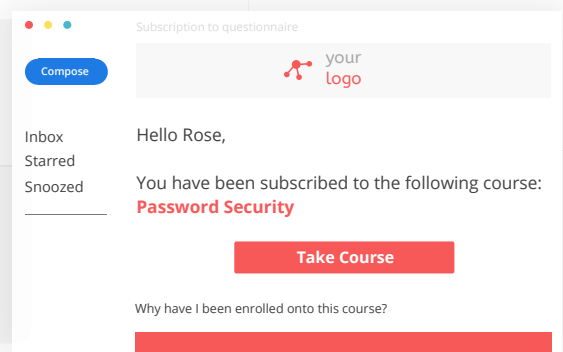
Compose

Inbox
Starred
Snoozed

Subscription to questionnaire

your
logo

Hello Rose,

You have been subscribed to the following course:
Password Security

Take Course

Why have I been enrolled onto this course?